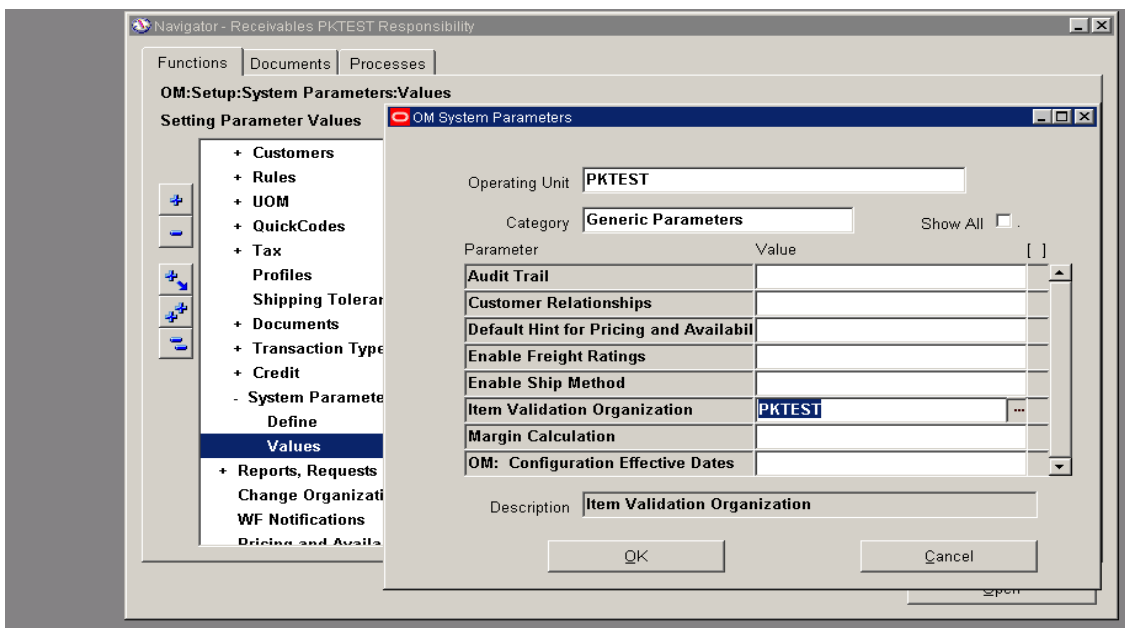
Navigator - Receivables PKTEST Responsibility

Functions | Documents | Processes

OM:Setup:System Parameters:Values

Setting Parameter Values

+ Customers
+ Rules
+ UOM
+ QuickCodes
+ Tax
Profiles
Shipping Toleran
+ Documents
+ Transaction Type
+ Credit
- System Paramete
Define
Values
+ Reports, Requests
Change Organizati
WF Notifications
Pricing and Availa

OM System Parameters

Operating Unit PKTEST

Category Generic Parameters

Show All

| Parameter | Value |
|---|---|
| Audit Trail | |
| Customer Relationships | |
| Default Hint for Pricing and Availabil | |
| Enable Freight Ratings | |
| Enable Ship Method | |
| Item Validation Organization | PKTEST |
| Margin Calculation | |
| OM: Configuration Effective Dates | |

Description Item Validation Organization

OK

Cancel

Open